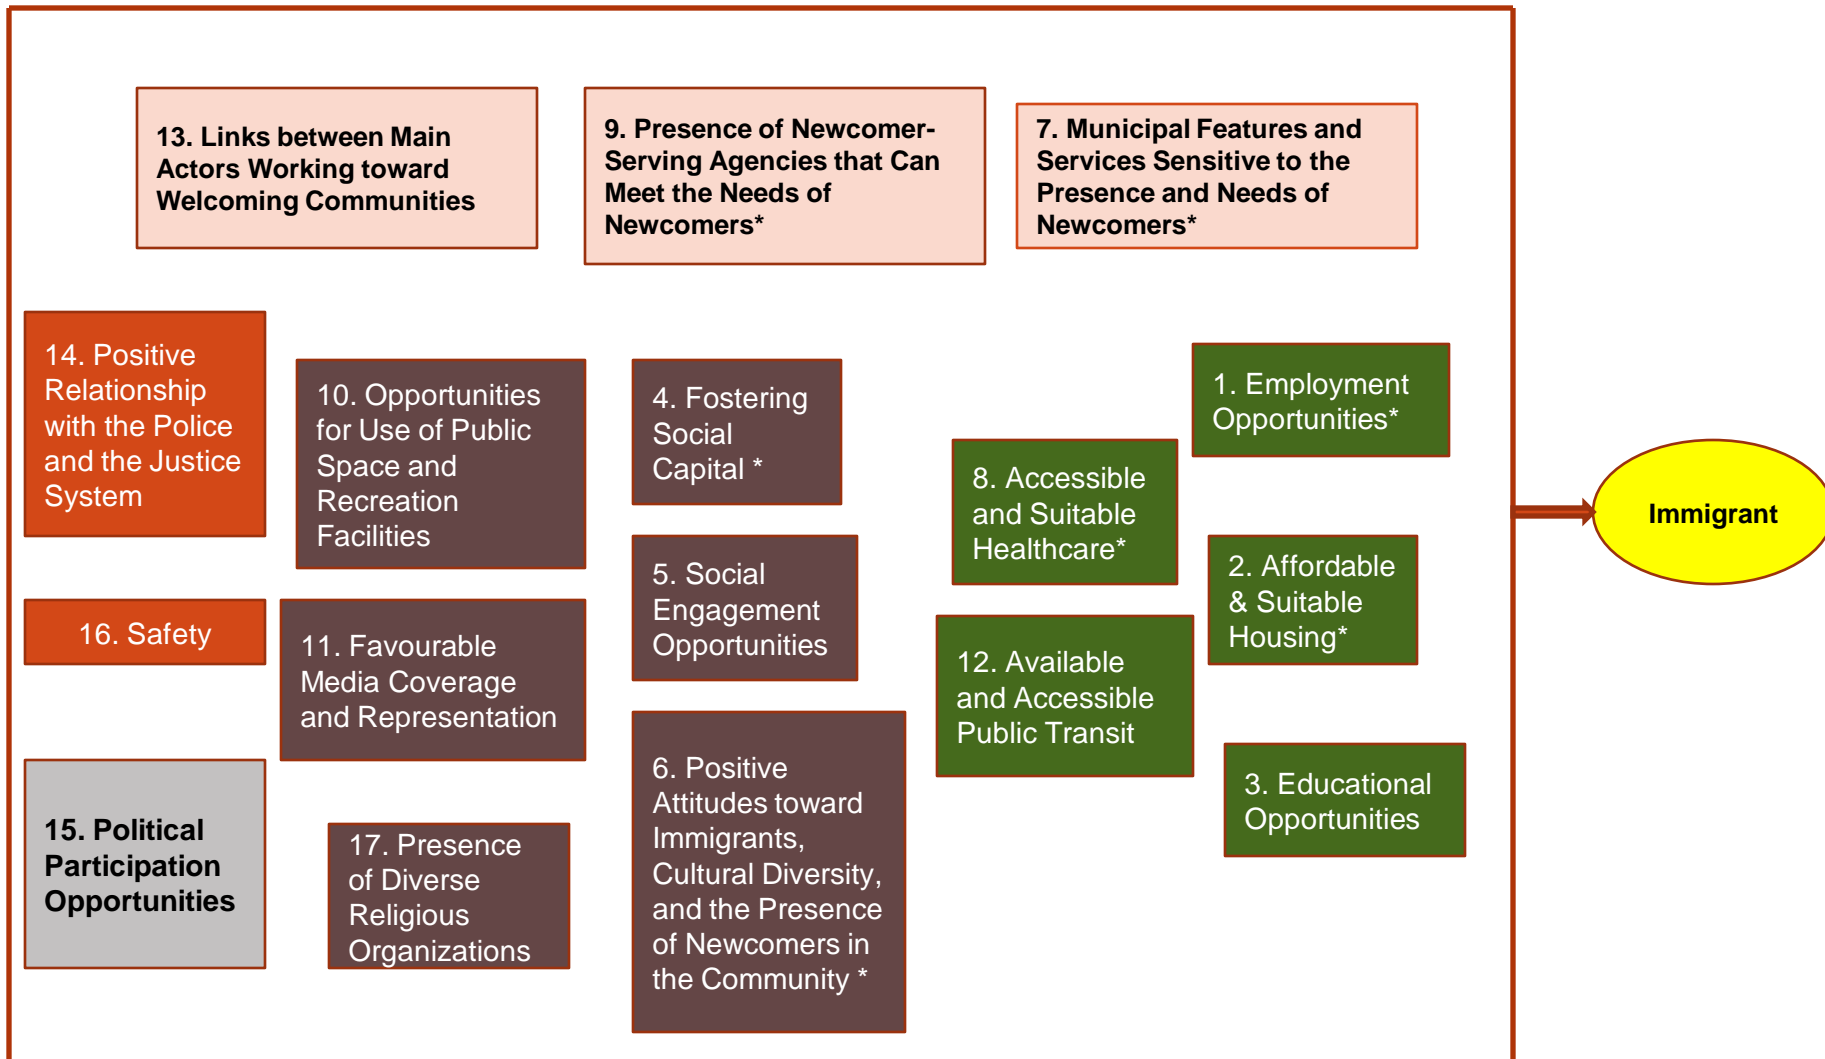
13. Links between Main Actors Working toward Welcoming Communities

9. Presence of Newcomer-Serving Agencies that Can Meet the Needs of Newcomers*

7. Municipal Features and Services Sensitive to the Presence and Needs of Newcomers*

14. Positive Relationship with the Police and the Justice System

10. Opportunities for Use of Public Space and Recreation Facilities

4. Fostering Social Capital *

1. Employment Opportunities*

8. Accessible and Suitable Healthcare*

Immigrant

2. Affordable & Suitable Housing*

16. Safety

11. Favourable Media Coverage and Representation

5. Social Engagement Opportunities

12. Available and Accessible Public Transit

3. Educational Opportunities

15. Political Participation Opportunities

17. Presence of Diverse Religious Organizations

6. Positive Attitudes toward Immigrants, Cultural Diversity, and the Presence of Newcomers in the Community *